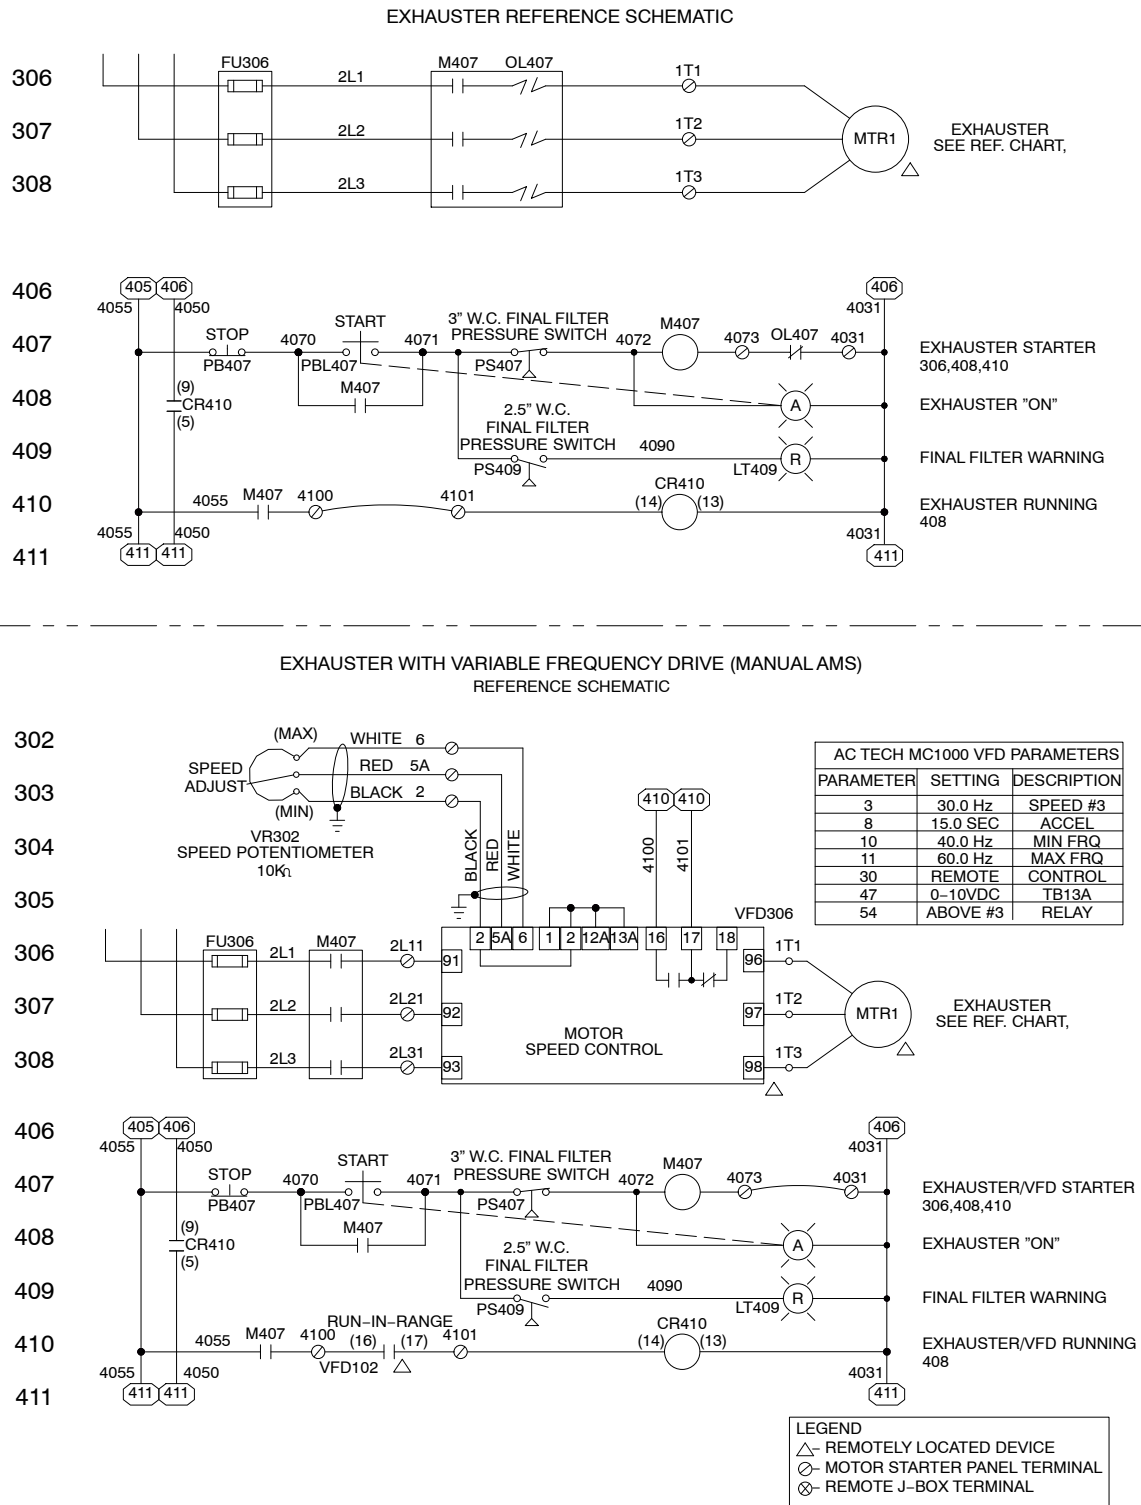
EXHAUSTER REFERENCE SCHEMATIC

306
307
308

FU306
2L1
2L2
2L3
M407
OL407
1T1
1T2
1T3
MTR1
EXHAUSTER SEE REF. CHART,

406
407
408
409
410
411

405 406
4055
4050
STOP
PB407
4070
START
PBL407
4071
M407
(9)
CR410
(5)
3" W.C. FINAL FILTER PRESSURE SWITCH
PS407
4072
M407
4073
OL407
4031
406
4031
2.5" W.C. FINAL FILTER PRESSURE SWITCH
PS409
4090
LT409
A
R
4055
M407
4100
4101
CR410
(14)
(13)
4055
4050
411 411
4031
411

EXHAUSTER STARTER 306,408,410
EXHAUSTER "ON"
FINAL FILTER WARNING
EXHAUSTER RUNNING 408

EXHAUSTER WITH VARIABLE FREQUENCY DRIVE (MANUAL AMS)
REFERENCE SCHEMATIC

302
303
304
305
306
307
308

(MAX)
SPEED ADJUST
(MIN)
WHITE 6
RED 5A
BLACK 2
VR302
SPEED POTENTIOMETER
10KΩ
BLACK
RED
WHITE
410 410
4100
4101
VFD306
2 5A 6 1 2 12A 13A 16 17 18

| AC TECH MC1000 VFD PARAMETERS | | |
|---|---|---|
| PARAMETER | SETTING | DESCRIPTION |
| 3 | 30.0 Hz | SPEED #3 |
| 8 | 15.0 SEC | ACCEL |
| 10 | 40.0 Hz | MIN FRQ |
| 11 | 60.0 Hz | MAX FRQ |
| 30 | REMOTE | CONTROL |
| 47 | 0–10VDC | TB13A |
| 54 | ABOVE #3 | RELAY |

FU306
2L1
2L2
2L3
M407
2L11
2L21
2L31
91
92
93
MOTOR SPEED CONTROL
96
97
98
1T1
1T2
1T3
MTR1
EXHAUSTER SEE REF. CHART,

406
407
408
409
410
411

405 406
4055
4050
STOP
PB407
4070
START
PBL407
4071
M407
(9)
CR410
(5)
3" W.C. FINAL FILTER PRESSURE SWITCH
PS407
4072
M407
4073
4031
406
4031
2.5" W.C. FINAL FILTER PRESSURE SWITCH
PS409
4090
LT409
A
R
RUN–IN–RANGE
4055
M407
4100
(16)
(17)
4101
VFD102
CR410
(14)
(13)
4055
4050
411 411
4031
411

EXHAUSTER/VFD STARTER 306,408,410
EXHAUSTER "ON"
FINAL FILTER WARNING
EXHAUSTER/VFD RUNNING 408

LEGEND
– REMOTELY LOCATED DEVICE
– MOTOR STARTER PANEL TERMINAL
– REMOTE J–BOX TERMINAL